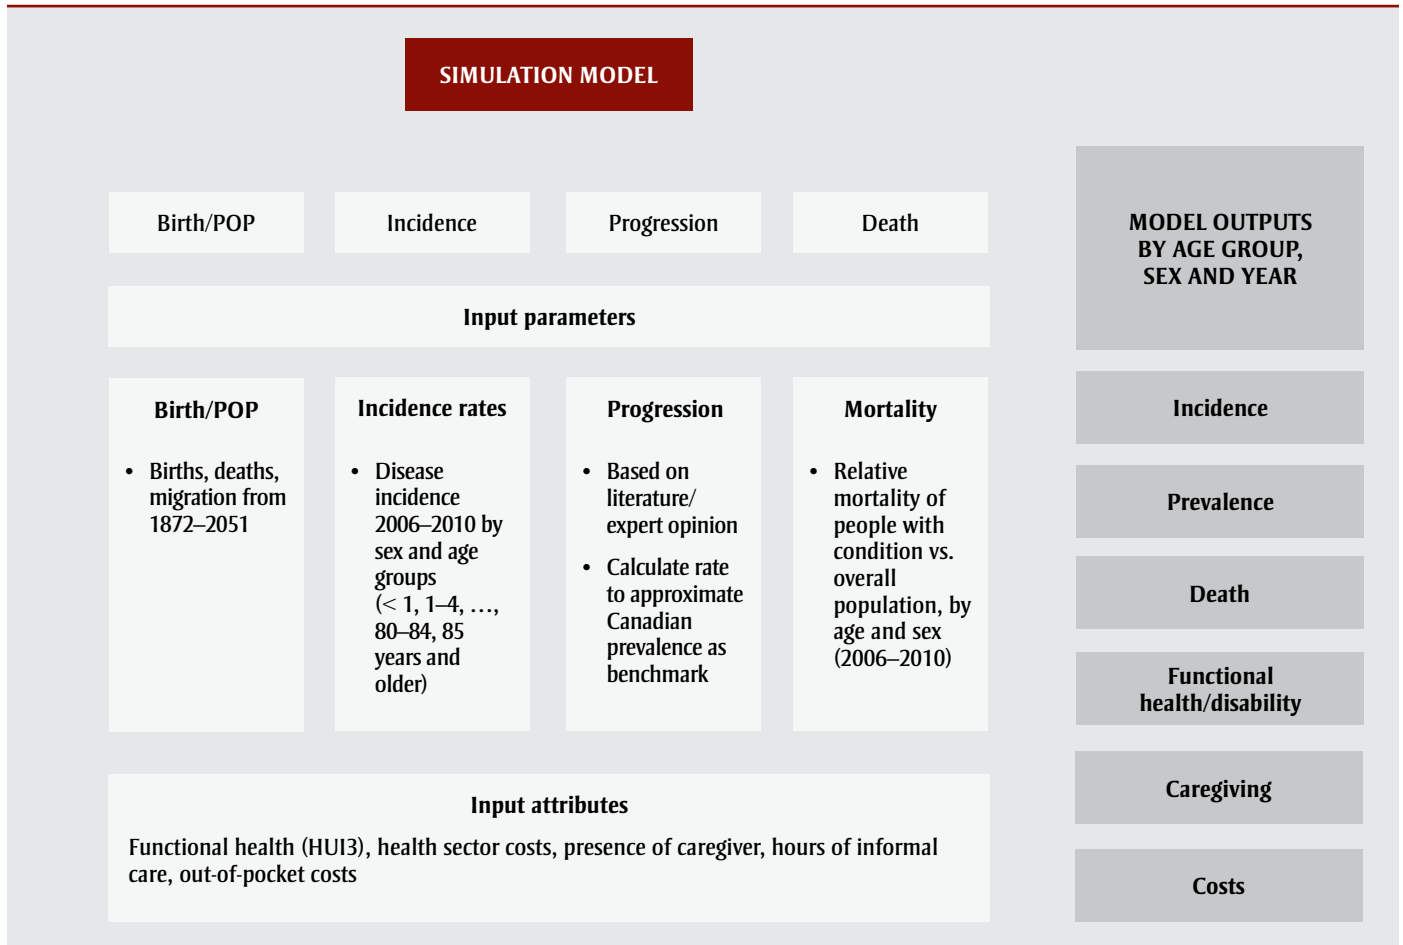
SIMULATION MODEL

Birth/POP

Incidence

Progression

Death

Input parameters

Birth/POP

• Births, deaths, migration from 1872–2051

Incidence rates

• Disease incidence 2006–2010 by sex and age groups (< 1, 1–4, …, 80–84, 85 years and older)

Progression

• Based on literature/ expert opinion

• Calculate rate to approximate Canadian prevalence as benchmark

Mortality

• Relative mortality of people with condition vs. overall population, by age and sex (2006–2010)

Input attributes

Functional health (HUI3), health sector costs, presence of caregiver, hours of informal care, out-of-pocket costs

MODEL OUTPUTS BY AGE GROUP, SEX AND YEAR

Incidence

Prevalence

Death

Functional health/disability

Caregiving

Costs